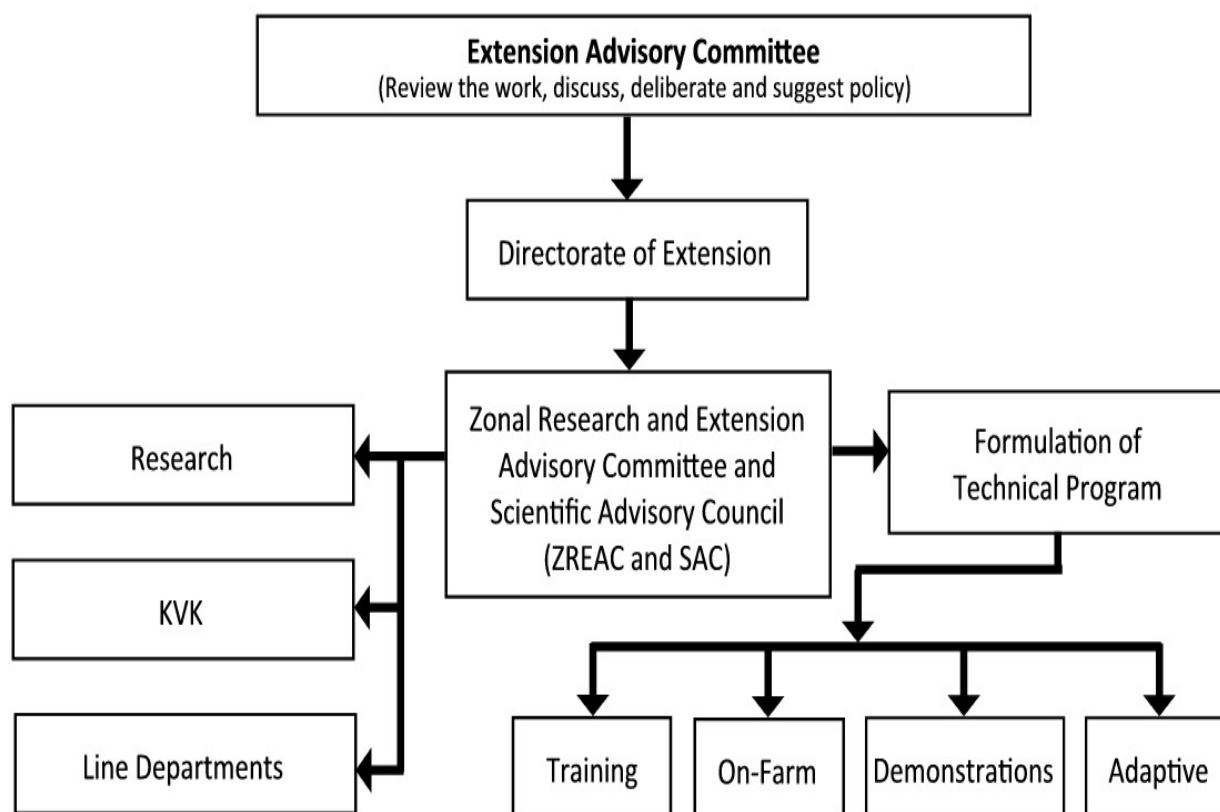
**Extension Advisory Committee**
(Review the work, discuss, deliberate and suggest policy)

Directorate of Extension

Zonal Research and Extension Advisory Committee and Scientific Advisory Council (ZREAC and SAC)

Research

KVK

Line Departments

Formulation of Technical Program

Training

On-Farm

Demonstrations

Adaptive